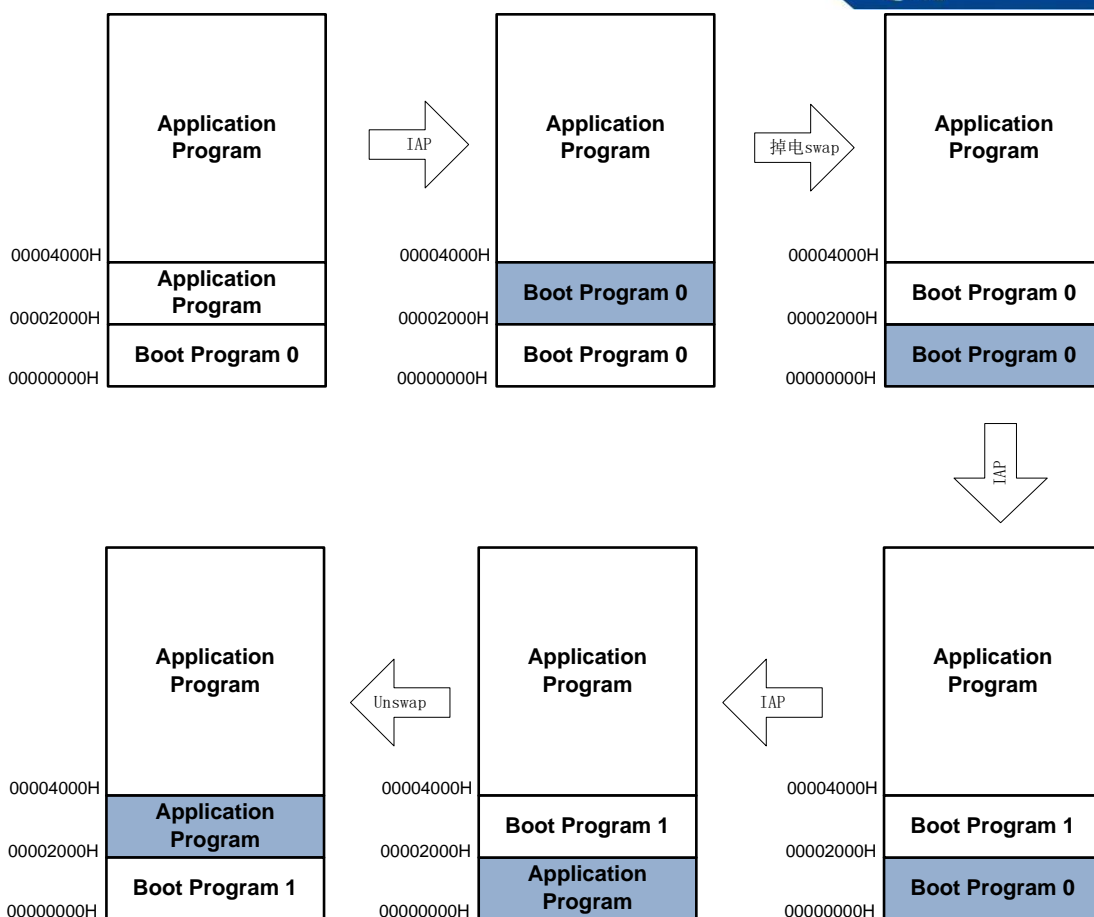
Application Program

00004000H

Application Program

00002000H

Boot Program 0

00000000H

IAP

Application Program

00004000H

Boot Program 0

00002000H

Boot Program 0

00000000H

掉电swap

Application Program

00004000H

Boot Program 0

00002000H

Boot Program 0

00000000H

IAP

Application Program

00004000H

Boot Program 1

00002000H

Boot Program 0

00000000H

IAP

Application Program

00004000H

Boot Program 1

00002000H

Application Program

00000000H

Unswap

Application Program

00004000H

Application Program

00002000H

Boot Program 1

00000000H